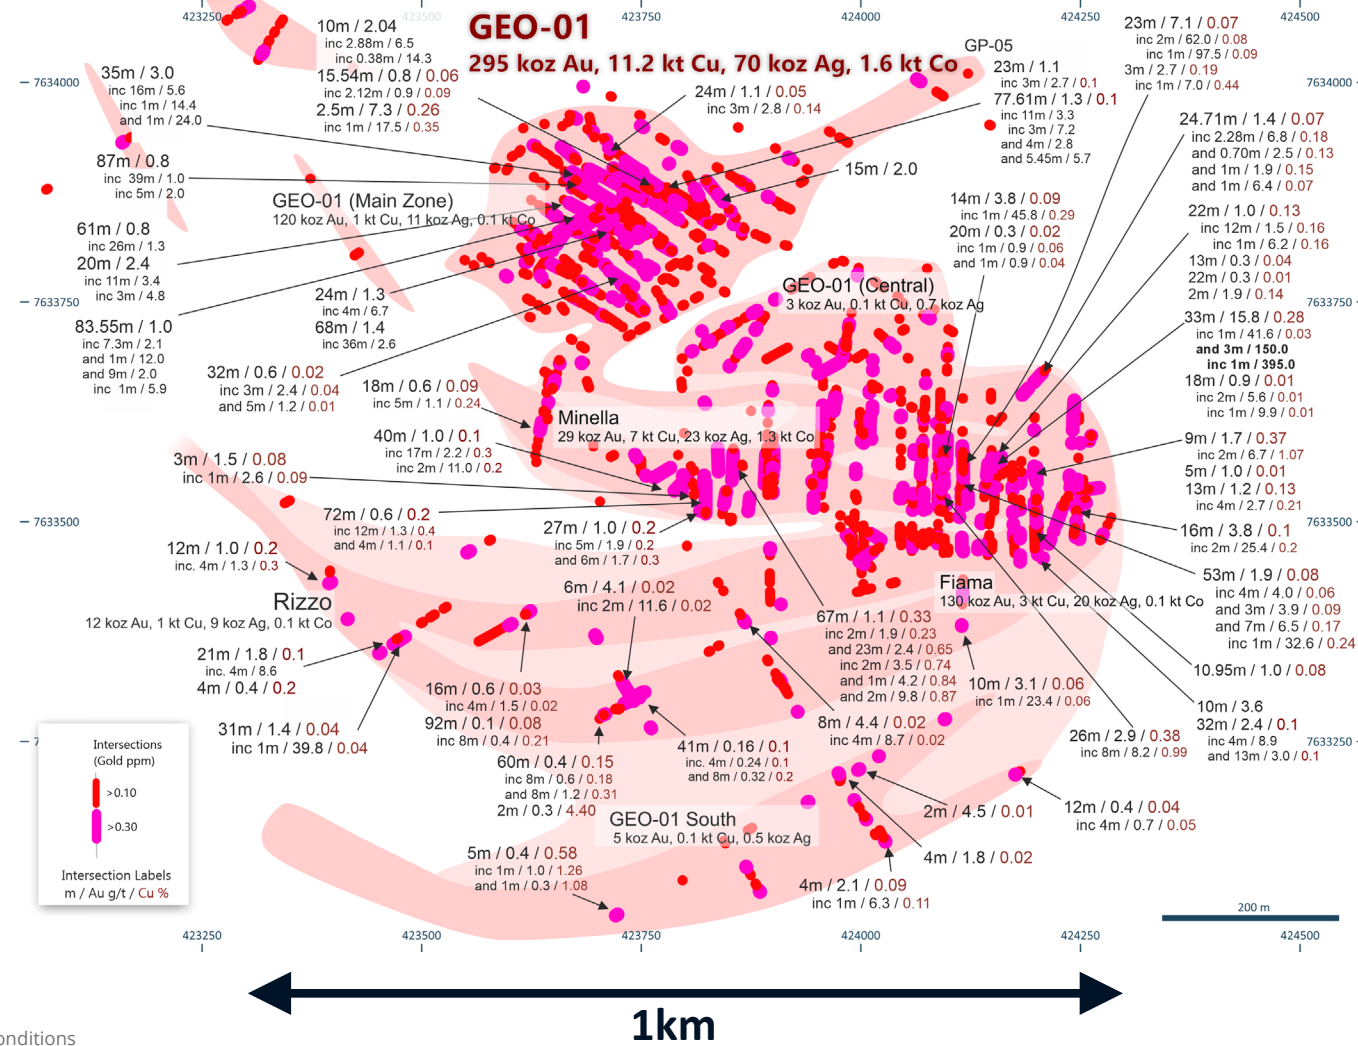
423250 423500 423750 424000 424250 424500

GEO-01
295 koz Au, 11.2 kt Cu, 70 koz Ag, 1.6 kt Co

10m / 2.04
inc 2.88m / 6.5
inc 0.38m / 14.3
15.54m / 0.8 / 0.06
inc 2.12m / 0.9 / 0.09
2.5m / 7.3 / 0.26
inc 1m / 17.5 / 0.35

35m / 3.0
inc 16m / 5.6
inc 1m / 14.4
and 1m / 24.0

87m / 0.8
inc 39m / 1.0
inc 5m / 2.0

GEO-01 (Main Zone)
120 koz Au, 1 kt Cu, 11 koz Ag, 0.1 kt Co

61m / 0.8
inc 26m / 1.3
20m / 2.4
inc 11m / 3.4
inc 3m / 4.8

83.55m / 1.0
inc 7.3m / 2.1
and 1m / 12.0
and 9m / 2.0
inc 1m / 5.9

24m / 1.3
inc 4m / 6.7
68m / 1.4
inc 36m / 2.6

32m / 0.6 / 0.02
inc 3m / 2.4 / 0.04
and 5m / 1.2 / 0.01

18m / 0.6 / 0.09
inc 5m / 1.1 / 0.24

24m / 1.1 / 0.05
inc 3m / 2.8 / 0.14

GP-05
23m / 1.1
inc 3m / 2.7 / 0.1
77.61m / 1.3 / 0.1
inc 11m / 3.3
inc 3m / 7.2
and 4m / 2.8
and 5.45m / 5.7

15m / 2.0

23m / 7.1 / 0.07
inc 2m / 62.0 / 0.08
inc 1m / 97.5 / 0.09
3m / 2.7 / 0.19
inc 1m / 7.0 / 0.44

24.71m / 1.4 / 0.07
inc 2.28m / 6.8 / 0.18
and 0.70m / 2.5 / 0.13
and 1m / 1.9 / 0.15
and 1m / 6.4 / 0.07

14m / 3.8 / 0.09
inc 1m / 45.8 / 0.29
20m / 0.3 / 0.02
inc 1m / 0.9 / 0.06
and 1m / 0.9 / 0.04

22m / 1.0 / 0.13
inc 12m / 1.5 / 0.16
inc 1m / 6.2 / 0.16
13m / 0.3 / 0.04
22m / 0.3 / 0.01
2m / 1.9 / 0.14

GEO-01 (Central)
3 koz Au, 0.1 kt Cu, 0.7 koz Ag

33m / 15.8 / 0.28
inc 1m / 41.6 / 0.03
and 3m / 150.0
inc 1m / 395.0
18m / 0.9 / 0.01
inc 2m / 5.6 / 0.01
inc 1m / 9.9 / 0.01

7634000 7633750 7633500 7633250

Minella
29 koz Au, 7 kt Cu, 23 koz Ag, 1.3 kt Co

40m / 1.0 / 0.1
inc 17m / 2.2 / 0.3
inc 2m / 11.0 / 0.2

3m / 1.5 / 0.08
inc 1m / 2.6 / 0.09

9m / 1.7 / 0.37
inc 2m / 6.7 / 1.07
5m / 1.0 / 0.01
13m / 1.2 / 0.13
inc 4m / 2.7 / 0.21

72m / 0.6 / 0.2
inc 12m / 1.3 / 0.4
and 4m / 1.1 / 0.1

27m / 1.0 / 0.2
inc 5m / 1.9 / 0.2
and 6m / 1.7 / 0.3

16m / 3.8 / 0.1
inc 2m / 25.4 / 0.2

12m / 1.0 / 0.2
inc. 4m / 1.3 / 0.3

Rizzo
12 koz Au, 1 kt Cu, 9 koz Ag, 0.1 kt Co

6m / 4.1 / 0.02
inc 2m / 11.6 / 0.02

Fiama
130 koz Au, 3 kt Cu, 20 koz Ag, 0.1 kt Co

53m / 1.9 / 0.08
inc 4m / 4.0 / 0.06
and 3m / 3.9 / 0.09
and 7m / 6.5 / 0.17
inc 1m / 32.6 / 0.24

67m / 1.1 / 0.33
inc 2m / 1.9 / 0.23
and 23m / 2.4 / 0.65
inc 2m / 3.5 / 0.74
and 1m / 4.2 / 0.84
and 2m / 9.8 / 0.87

10.95m / 1.0 / 0.08

21m / 1.8 / 0.1
inc. 4m / 8.6
4m / 0.4 / 0.2

16m / 0.6 / 0.03
inc 4m / 1.5 / 0.02
92m / 0.1 / 0.08
inc 8m / 0.4 / 0.21

10m / 3.1 / 0.06
inc 1m / 23.4 / 0.06

10m / 3.6
32m / 2.4 / 0.1
inc 4m / 8.9
and 13m / 3.0 / 0.1

31m / 1.4 / 0.04
inc 1m / 39.8 / 0.04

8m / 4.4 / 0.02
inc 4m / 8.7 / 0.02

26m / 2.9 / 0.38
inc 8m / 8.2 / 0.99

Intersections
(Gold ppm)
>0.10
>0.30
Intersection Labels
m / Au g/t / Cu %

41m / 0.16 / 0.1
inc. 4m / 0.24 / 0.1
and 8m / 0.32 / 0.2

60m / 0.4 / 0.15
inc 8m / 0.6 / 0.18
and 8m / 1.2 / 0.31
2m / 0.3 / 4.40

GEO-01 South
5 koz Au, 0.1 kt Cu, 0.5 koz Ag

2m / 4.5 / 0.01

12m / 0.4 / 0.04
inc 4m / 0.7 / 0.05

4m / 1.8 / 0.02

5m / 0.4 / 0.58
inc 1m / 1.0 / 1.26
and 1m / 0.3 / 1.08

4m / 2.1 / 0.09
inc 1m / 6.3 / 0.11

200 m

423250 423500 423750 424000 424250 424500

1km

onditions